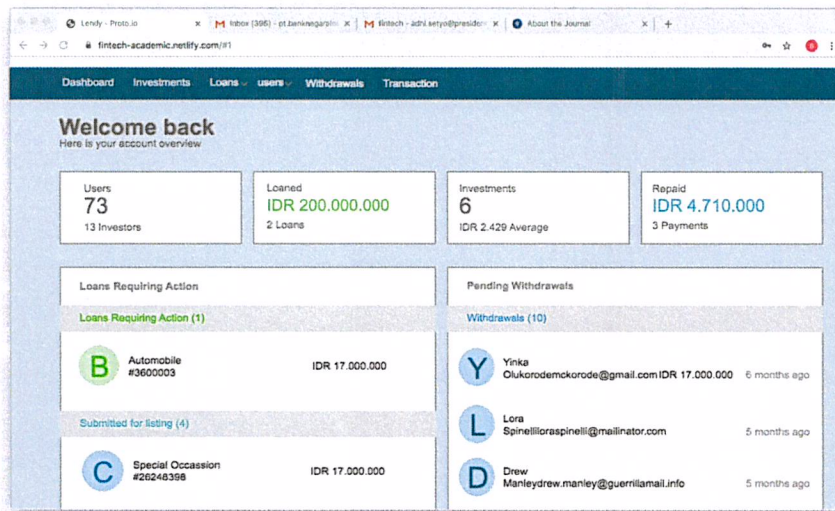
Lendy - Proto.io × | M Inbox (396) - pt.bankragarbi... × | M fintech - adhi.setyo@presiden... × | About the Journal × | +

fintech-academic.netlify.com/#1

Dashboard Investments Loans users Withdrawals Transaction

Welcome back
Here is your account overview

Users
73
13 Investors

Loaned
IDR 200.000.000
2 Loans

Investments
6
IDR 2.429 Average

Repaid
IDR 4.710.000
3 Payments

Loans Requiring Action

Loans Requiring Action (1)

B Automobile
#3600003
IDR 17.000.000

Submitted for listing (4)

C Special Occassion
#26248398
IDR 17.000.000

Pending Withdrawals

Withdrawals (10)

Y Yinka
Olukorodemckorode@gmail.com IDR 17.000.000 6 months ago

L Lora
Spinellilloraspinelli@mailinator.com 5 months ago

D Drew
Manleydrew.manley@guerrillamail.info 5 months ago